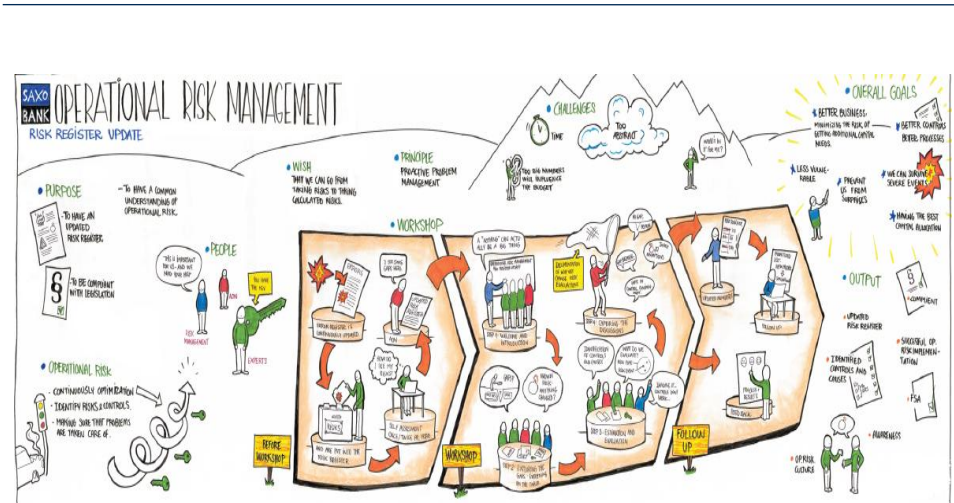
SAXO BANK

OPERATIONAL RISK MANAGEMENT

RISK REGISTER UPDATE

PURPOSE

- TO HAVE AN UPDATED RISK REGISTER.

- TO BE COMPLIANT WITH LEGISLATION

- TO HAVE A COMMON UNDERSTANDING OF OPERATIONAL RISK.

PEOPLE

THIS IS IMPORTANT FOR US - AND WE NEED YOUR HELP

YOU HAVE THE KEY

RISK MANAGEMENT

EXPERTS

OPERATIONAL RISK

- CONTINUOUSLY OPTIMIZATION
- IDENTIFY RISKS & CONTROLS
- MAKING SURE THAT PROBLEMS ARE TAKEN CARE OF.

WISH

THAT WE CAN GO FROM TAKING RISKS TO TAKING CALCULATED RISKS.

PRINCIPLE

PROACTIVE PROBLEM MANAGEMENT

CHALLENGES

TIME

TOO ABSTRACT

TOO BIG NUMBERS WILL INFLUENCE THE BUDGET

WORKSHOP

BEFORE WORKSHOP

WORKSHOP

FOLLOW UP

STEP 1: WELCOME AND INTRODUCTION

STEP 2: EXPLAINING THE TASK

STEP 3: OPENING THE DISCUSSIONS

STEP 4: EVALUATION AND EXPLANATION

DOCUMENTATION OF WHO WE CHOSE THIS EVALUATION

IDENTIFICATION OF CONTROLS AND CAUSES

UPDATED REGISTER

RISK REGISTER

SELF ASSESSMENT

FOLLOW UP

OVERALL GOALS

BETTER BUSINESS: MINIMIZING THE RISK OF GETTING ADDITIONAL CAPITAL NEEDS.

BETTER CONTROLS BETTER PROCESSES

LESS VULNERABLE

PREVENT US FROM SURPRISES

WE CAN SURVIVE SEVERE EVENTS

HAVING THE BEST CAPITAL ALLOCATION

OUTPUT

COMPLIANT

UPDATED RISK REGISTER

IDENTIFIED CONTROLS AND CAUSES

SUCCESSFUL OP. RISK IMPLEMENTATION

FSA

OP. RISK CULTURE

AWARENESS